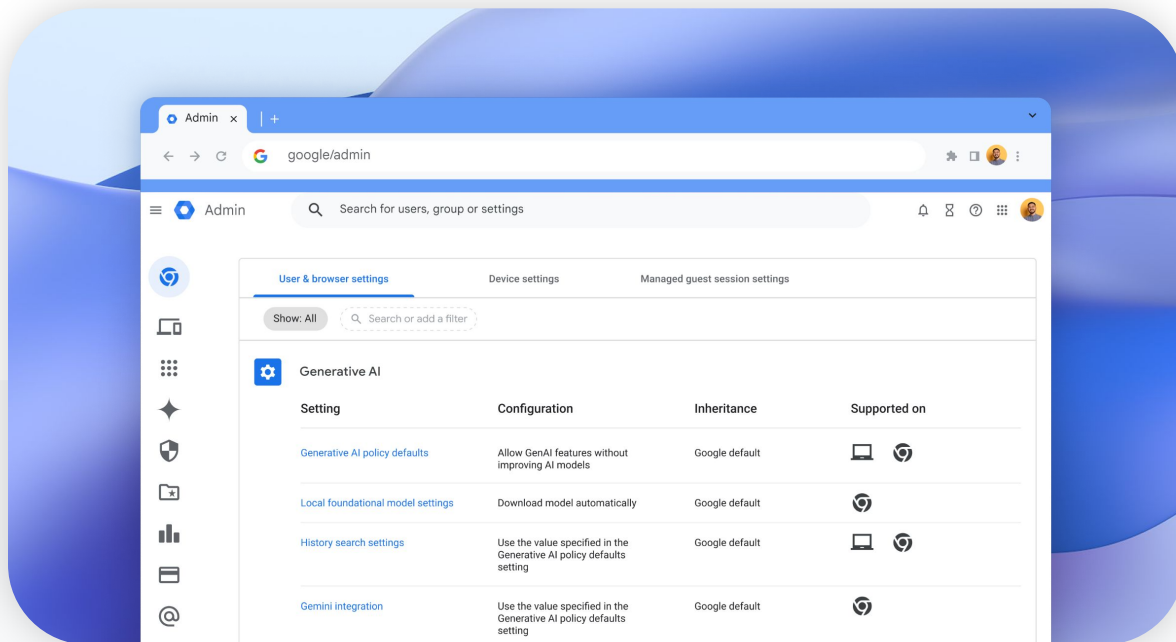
Admin ×

google/admin

Admin

Search for users, group or settings

User & browser settings | Device settings | Managed guest session settings

Show: All

Search or add a filter

Generative AI

| Setting | Configuration | Inheritance | Supported on |
|---|---|---|---|
| Generative AI policy defaults | Allow GenAI features without improving AI models | Google default | |
| Local foundational model settings | Download model automatically | Google default | |
| History search settings | Use the value specified in the Generative AI policy defaults setting | Google default | |
| Gemini integration | Use the value specified in the Generative AI policy defaults setting | Google default | |